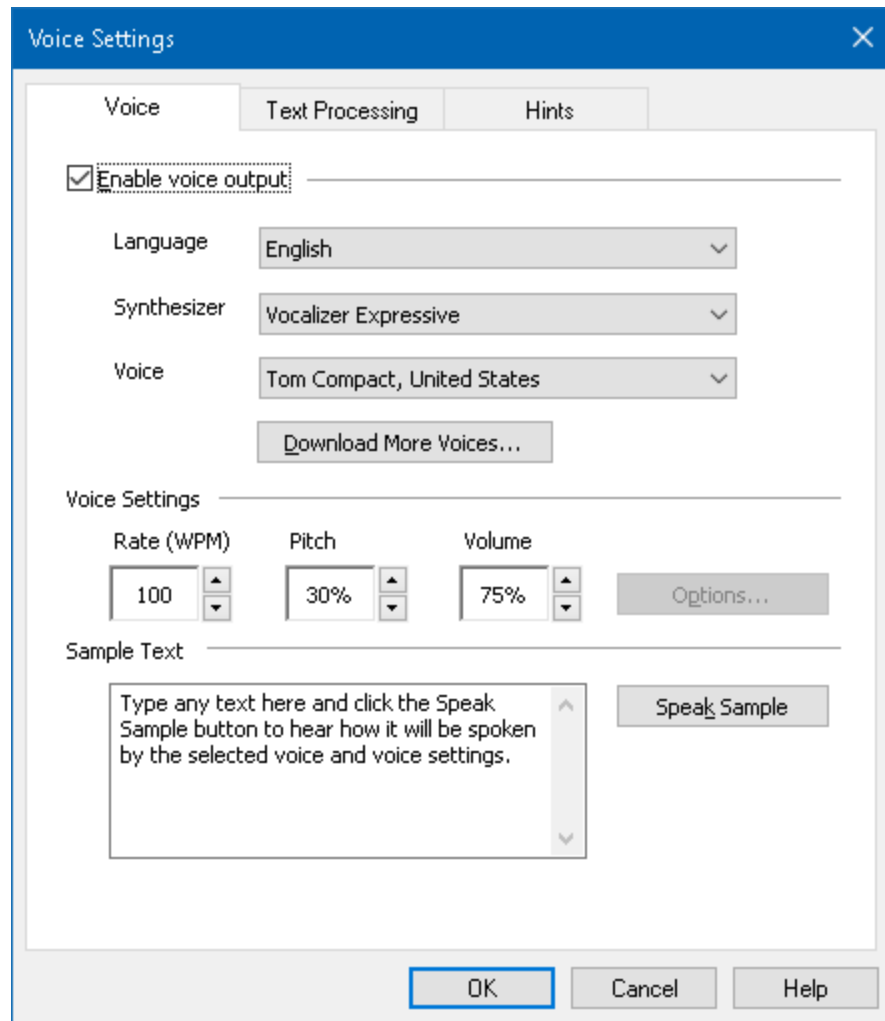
Voice Settings

Voice | Text Processing | Hints

Enable voice output

Language English

Synthesizer Vocalizer Expressive

Voice Tom Compact, United States

Download More Voices...

Voice Settings

Rate (WPM) 100

Pitch 30%

Volume 75%

Options...

Sample Text

Type any text here and click the Speak Sample button to hear how it will be spoken by the selected voice and voice settings.

Speak Sample

OK Cancel Help